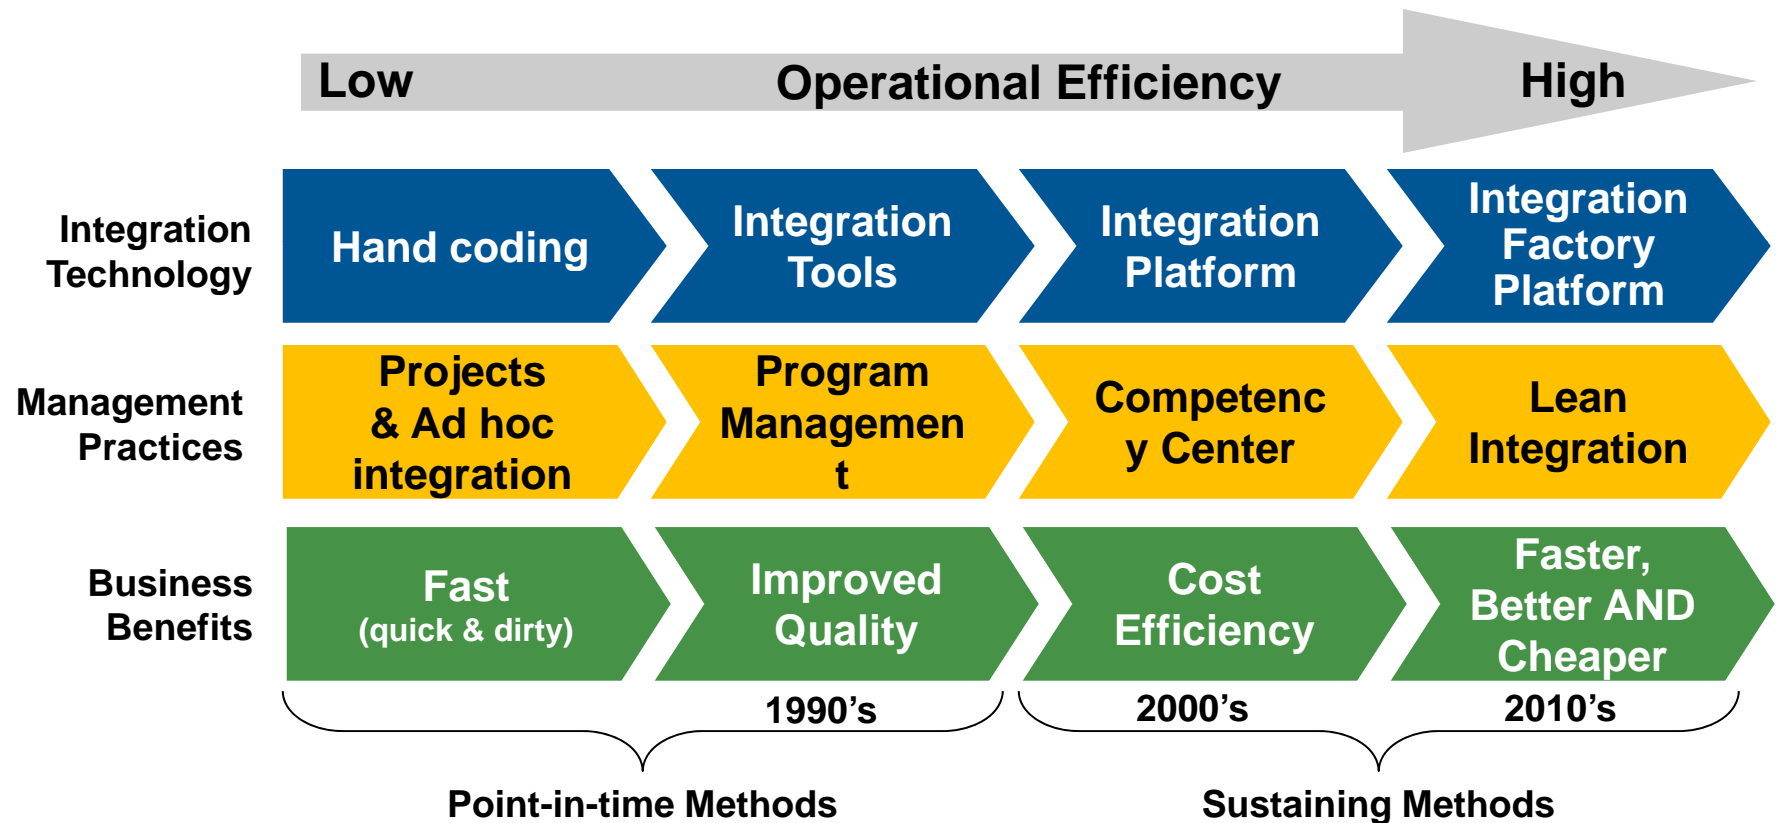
Low Operational Efficiency High

Integration Technology

Hand coding

Integration Tools

Integration Platform

Integration Factory Platform

Management Practices

Projects & Ad hoc integration

Program Managemen t

Competenc y Center

Lean Integration

Business Benefits

Fast (quick & dirty)

Improved Quality

Cost Efficiency

Faster, Better AND Cheaper

1990's

2000's

2010's

Point-in-time Methods

Sustaining Methods